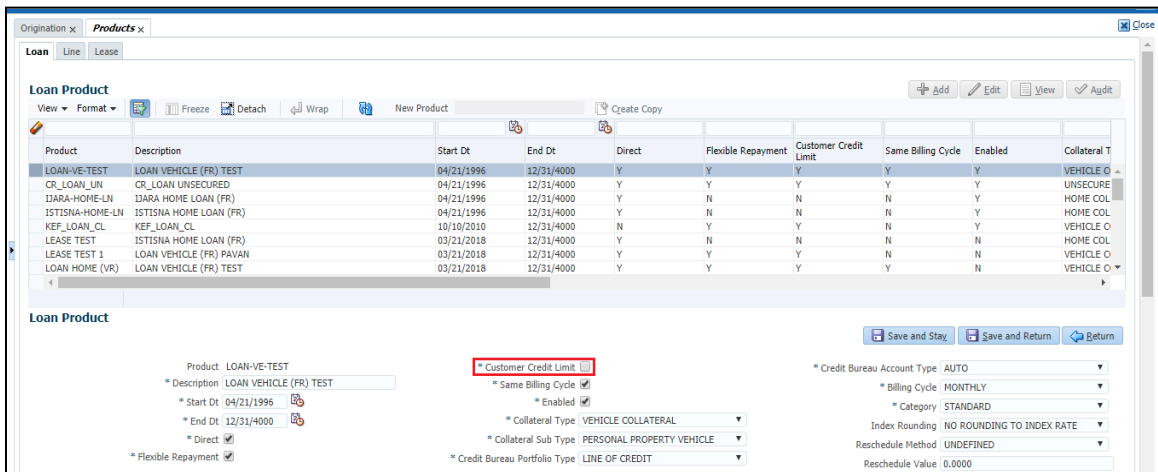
Origination × Products × Close

Loan Line Lease

Loan Product

View ▾ Format ▾ Freeze Detach Wrap New Product Create Copy

Add Edit View Audit

| Product | Description | Start Dt | End Dt | Direct | Flexible Repayment | Customer Credit Limit | Same Billing Cycle | Enabled | Collateral T |
|---|---|---|---|---|---|---|---|---|---|
| LOAN-VE-TEST | LOAN VEHICLE (FR) TEST | 04/21/1996 | 12/31/4000 | Y | Y | Y | Y | Y | VEHICLE C |
| CR_LOAN_UN | CR_LOAN UNSECURED | 04/21/1996 | 12/31/4000 | Y | Y | Y | Y | Y | UNSECURE |
| IJARA-HOME-LN | IJARA HOME LOAN (FR) | 04/21/1996 | 12/31/4000 | Y | N | N | N | Y | HOME COL |
| ISTISNA-HOME-LN | ISTISNA HOME LOAN (FR) | 04/21/1996 | 12/31/4000 | Y | N | N | N | Y | HOME COL |
| KEF_LOAN_CL | KEF_LOAN_CL | 10/10/2010 | 12/31/4000 | N | Y | Y | N | Y | VEHICLE C |
| LEASE TEST | ISTISNA HOME LOAN (FR) | 03/21/2018 | 12/31/4000 | Y | N | N | N | N | HOME COL |
| LEASE TEST 1 | LOAN VEHICLE (FR) PAVAN | 03/21/2018 | 12/31/4000 | Y | Y | Y | N | N | VEHICLE C |
| LOAN HOME (VR) | LOAN VEHICLE (FR) TEST | 03/21/2018 | 12/31/4000 | Y | Y | Y | Y | N | VEHICLE C |

Loan Product

Save and Stay Save and Return Return

Product LOAN-VE-TEST
* Description LOAN VEHICLE (FR) TEST
* Start Dt 04/21/1996
* End Dt 12/31/4000
* Direct
* Flexible Repayment

* Customer Credit Limit
* Same Billing Cycle
* Enabled
* Collateral Type VEHICLE COLLATERAL
* Collateral Sub Type PERSONAL PROPERTY VEHICLE
* Credit Bureau Portfolio Type LINE OF CREDIT

* Credit Bureau Account Type AUTO
* Billing Cycle MONTHLY
* Category STANDARD
Index Rounding NO ROUNDING TO INDEX RATE
Reschedule Method UNDEFINED
Reschedule Value 0.0000